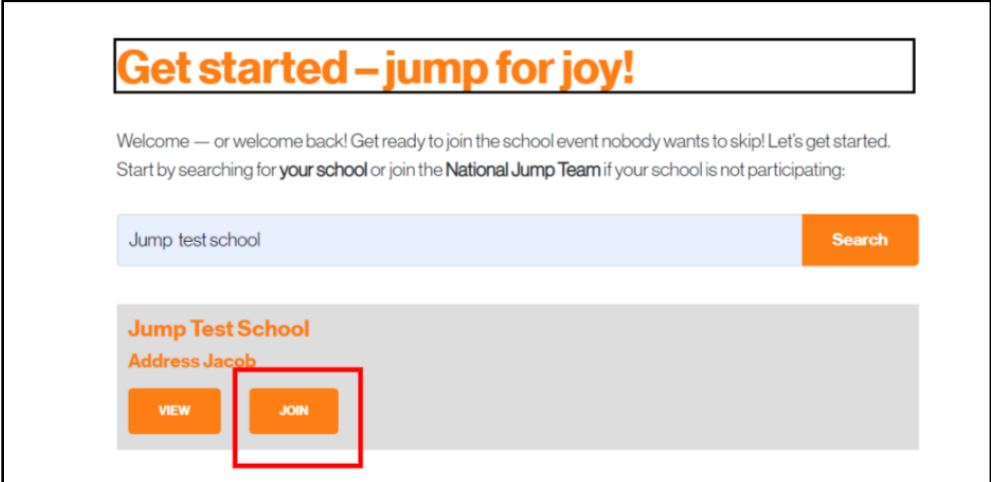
Get started – jump for joy!

Welcome — or welcome back! Get ready to join the school event nobody wants to skip! Let's get started. Start by searching for your school or join the National Jump Team if your school is not participating:

Jump test school

Search

Jump Test School

Address Jacob

VIEW

JOIN